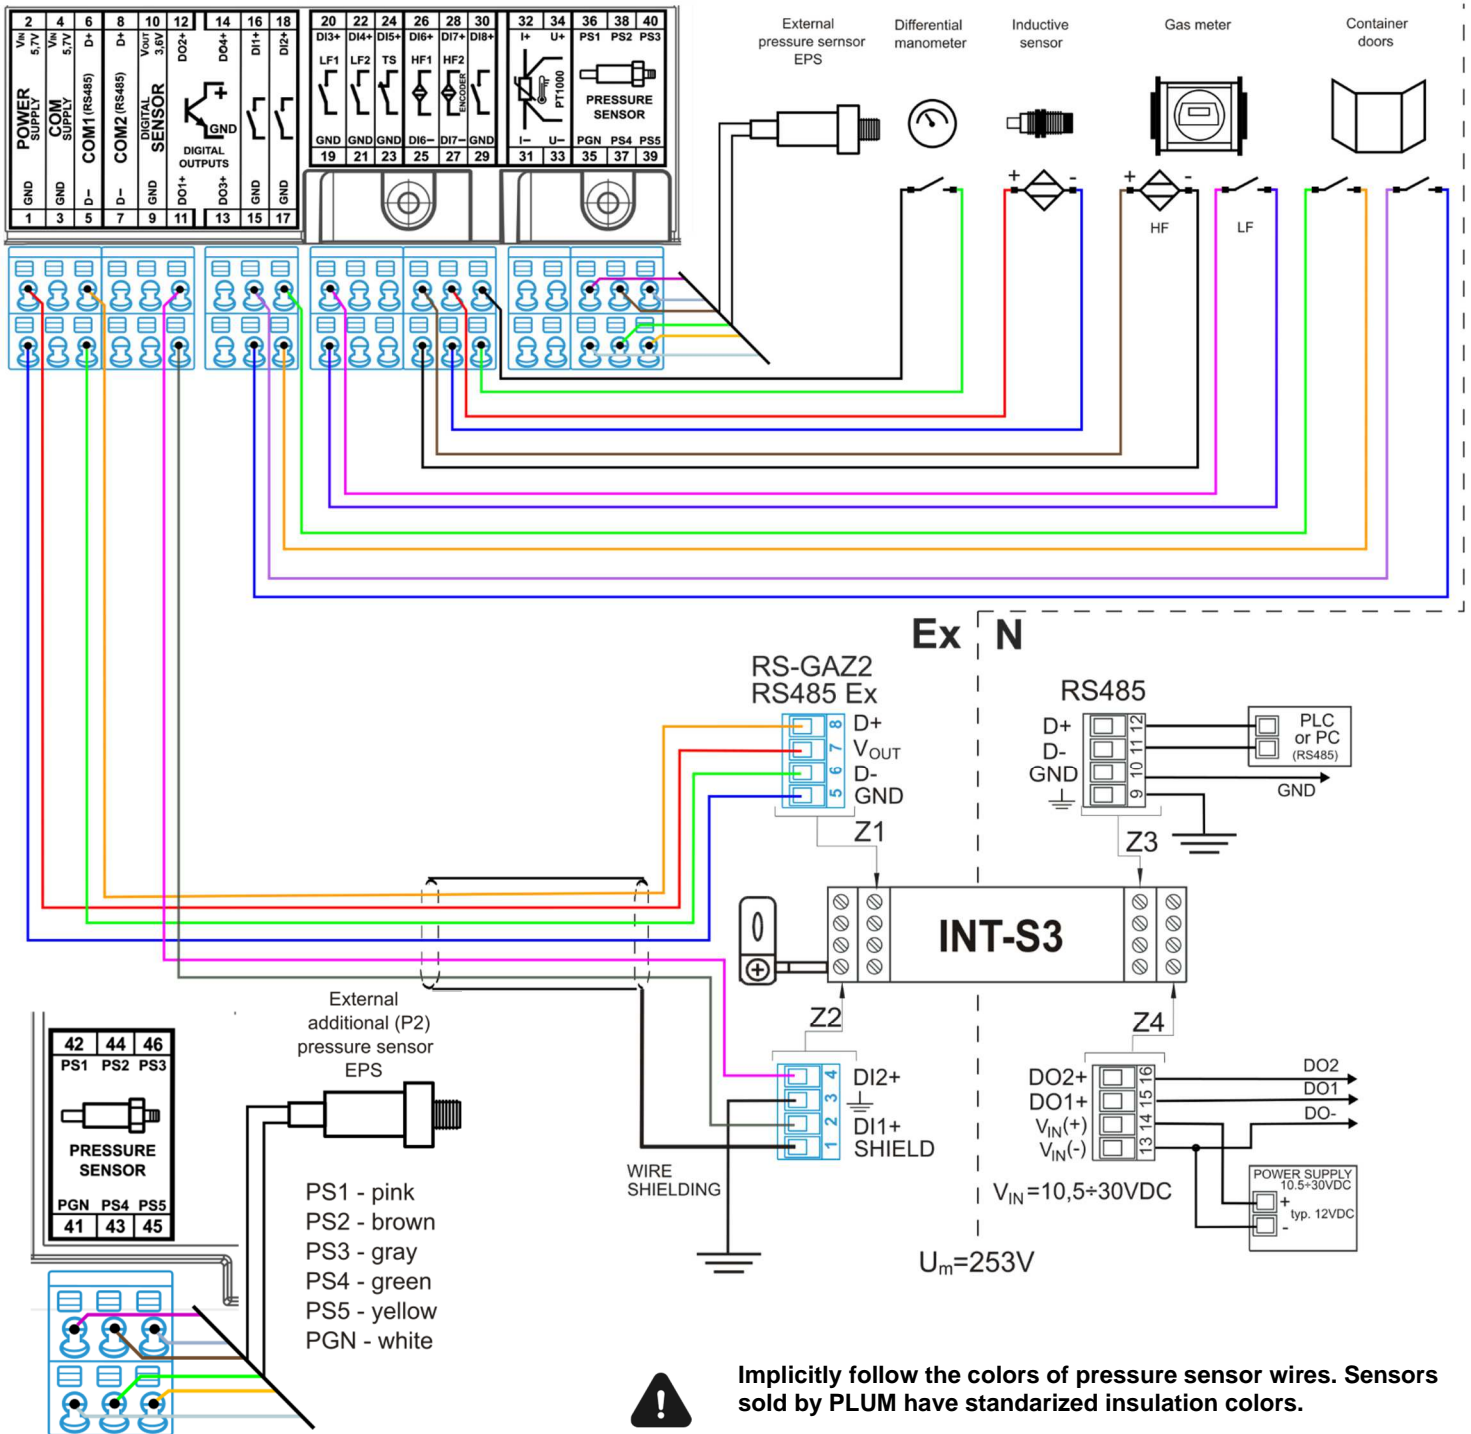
2 4 6 8 10 12 14 16 18

$V_{IN}$ 5,7V | $V_{IN}$ 5,7V | D+ | D+ | $V_{OUT}$ 3,6V | DO2+ | DO4+ | DI1+ | DI2+

POWER SUPPLY | COM SUPPLY | COM1 (RS485) | COM2 (RS485) | DIGITAL SENSOR | GND | DIGITAL OUTPUTS

GND | GND | D- | D- | GND | DO1+ | DO3+ | GND | GND

1 3 5 7 9 11 13 15 17

20 22 24 26 28 30 32 34 36 38 40

DI3+ DI4+ DI5+ DI6+ DI7+ DI8+ I+ U+ PS1 PS2 PS3

LF1 LF2 TS HF1 HF2 ENCODER PT1000 PRESSURE SENSOR

GND GND GND DI6– DI7– GND I– U– PGN PS4 PS5

19 21 23 25 27 29 31 33 35 37 39

External pressure sernsor EPS

Differential manometer

Inductive sensor

Gas meter

Container doors

+ - + - HF LF

Ex N

RS-GAZ2 RS485 Ex

8 D+
7 $V_{OUT}$
6 D-
5 GND

RS485

D+ 12
D- 11
GND 10
9

PLC or PC (RS485)

GND

Z1 Z3

INT-S3

Z2 Z4

4 DI2+
3
2 DI1+
1 SHIELD

DO2+ 16
DO1+ 15
$V_{IN}(+)$ 14
$V_{IN}(-)$ 13

DO2
DO1
DO-

POWER SUPPLY 10.5÷30VDC
+ typ. 12VDC
-

$V_{IN}$=10,5÷30VDC

$U_m$=253V

WIRE SHIELDING

External additional (P2) pressure sensor EPS

42 44 46
PS1 PS2 PS3
PRESSURE SENSOR
PGN PS4 PS5
41 43 45

PS1 - pink
PS2 - brown
PS3 - gray
PS4 - green
PS5 - yellow
PGN - white

Implicitly follow the colors of pressure sensor wires. Sensors sold by PLUM have standarized insulation colors.